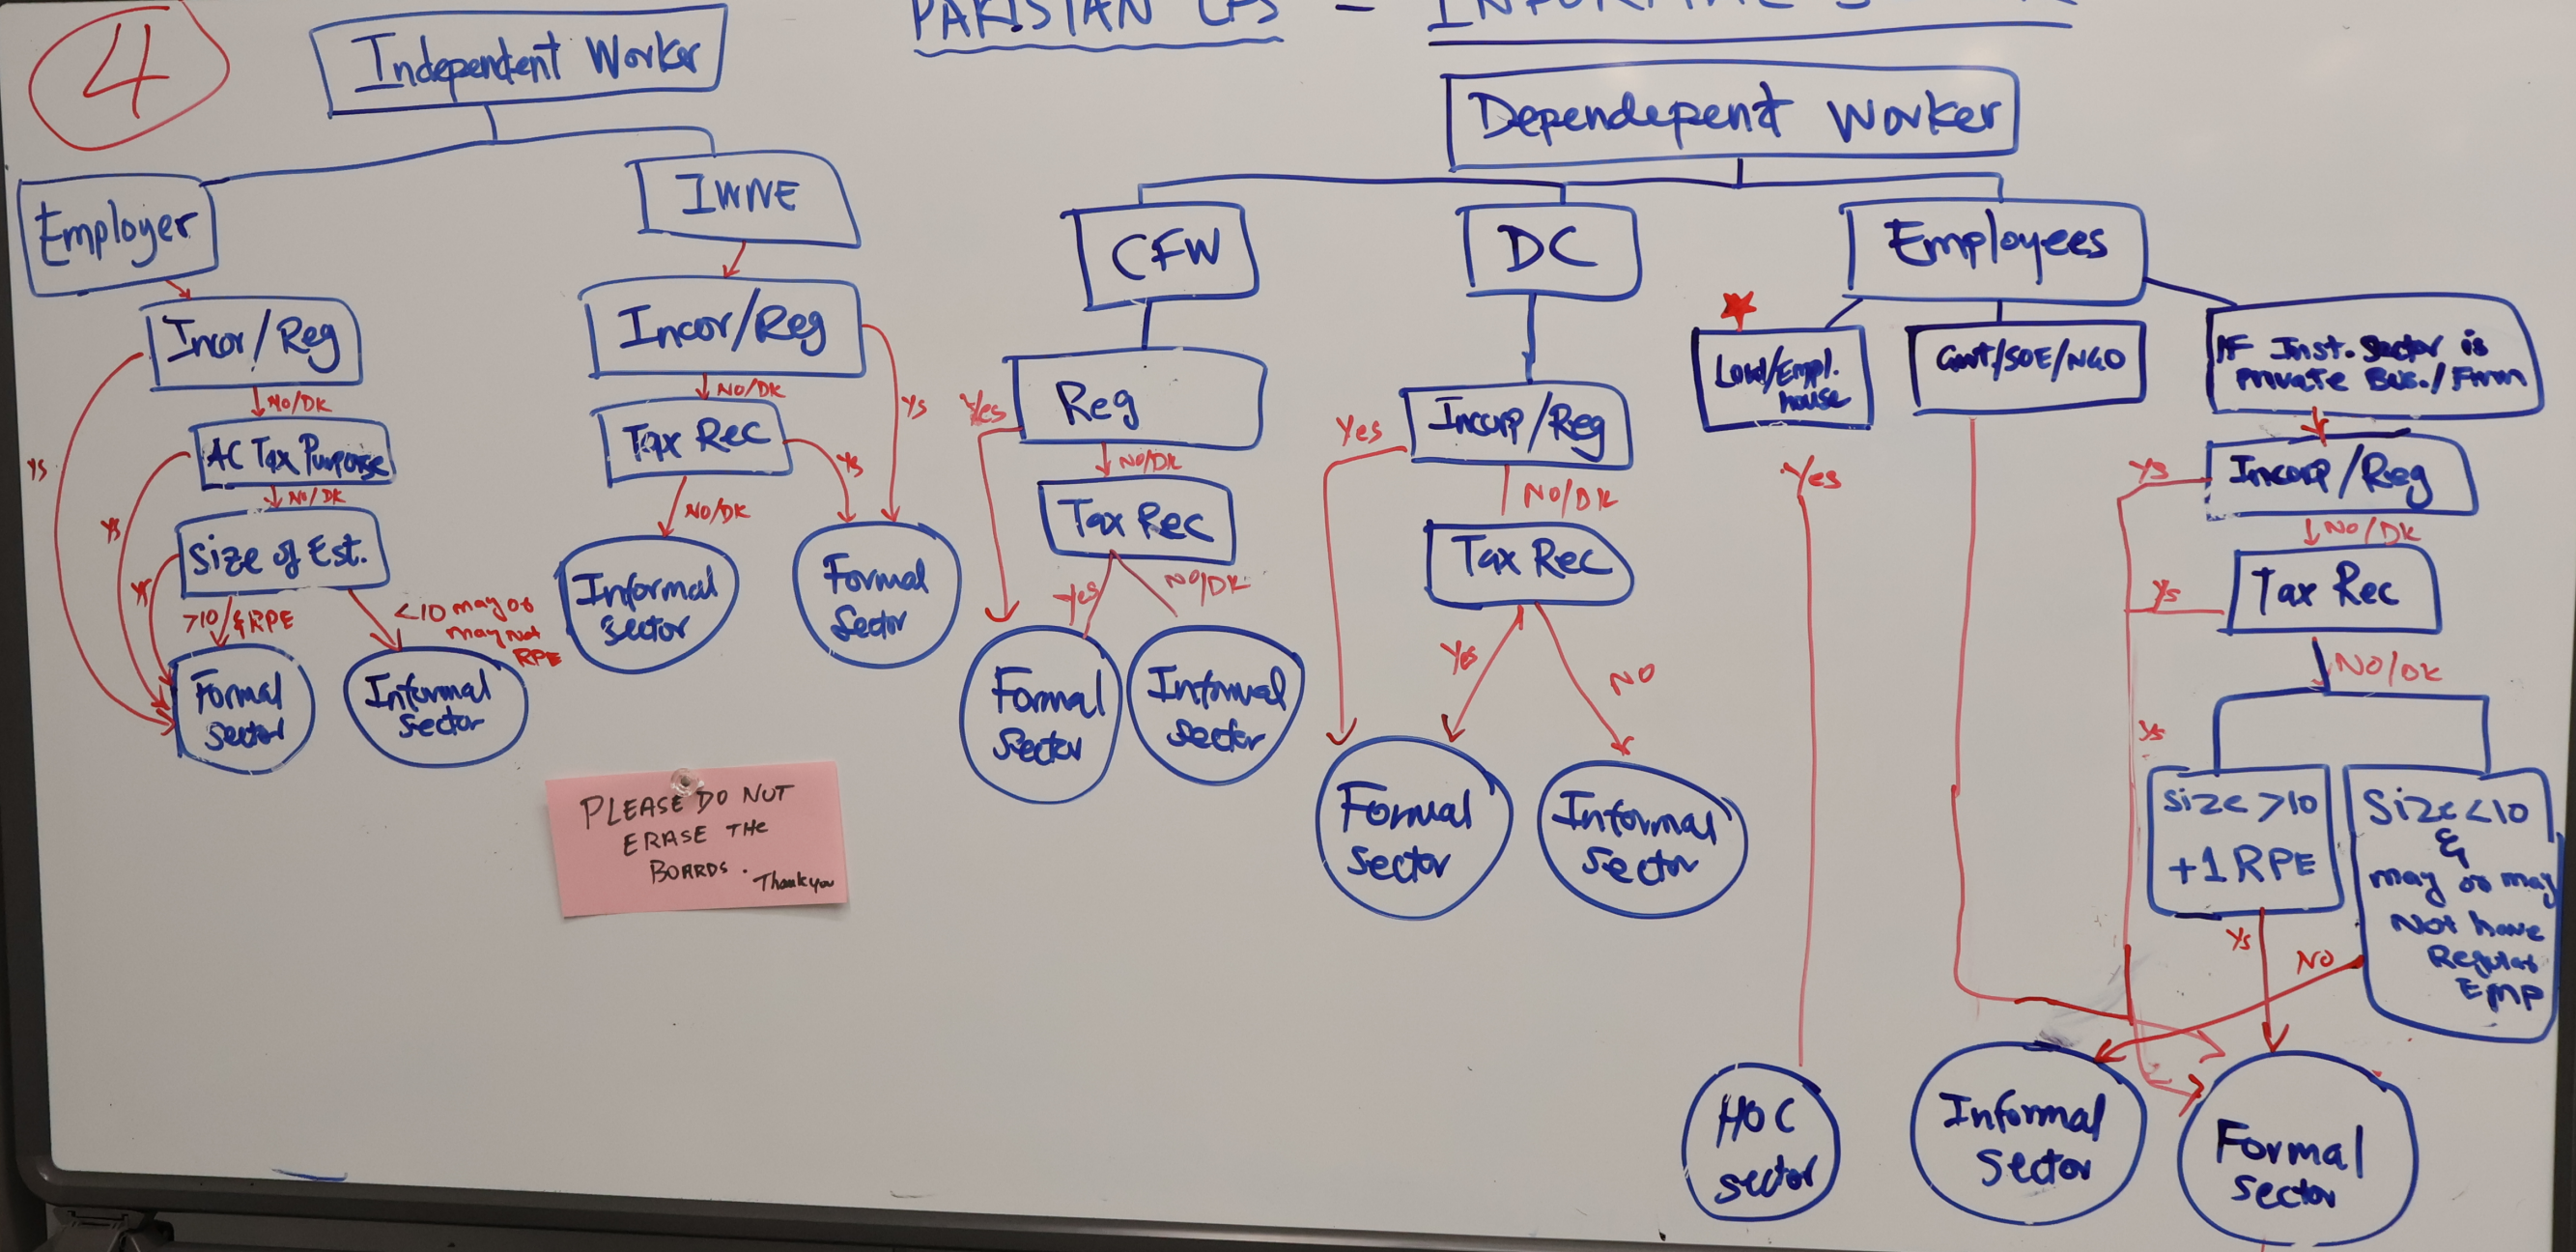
4

PAKISTAN LFS – INFORMAL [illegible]

Independent Worker

Employer

Incor/Reg

NO/DK

AC Tax Purpose

NO/DK

Size of Est.

>10/& RPE

<10 may or may not RPE

Ys

Ys

Ys

Formal Sector

Informal Sector

IWNE

Incor/Reg

NO/DK

Ys

Tax Rec

Ys

NO/DK

Informal Sector

Formal Sector

Dependepent Worker

CFW

Reg

Yes

NO/DK

Tax Rec

Yes

NO/DK

Formal Sector

Informal Sector

DC

Incorp/Reg

Yes

NO/DK

Tax Rec

Yes

NO

Formal Sector

Informal Sector

Employees

Lord/Empl. house

Yes

HOC sector

Govt/SOE/NGO

IF Inst. Sector is private Bus./Firm

Incorp/Reg

Ys

NO/DK

Tax Rec

Ys

NO/DK

Ys

Size >10 +1 RPE

Size <10 & may or may Not have Regular EMP

Ys

NO

Informal Sector

Formal Sector

PLEASE DO NOT ERASE THE BOARDS. Thankyou